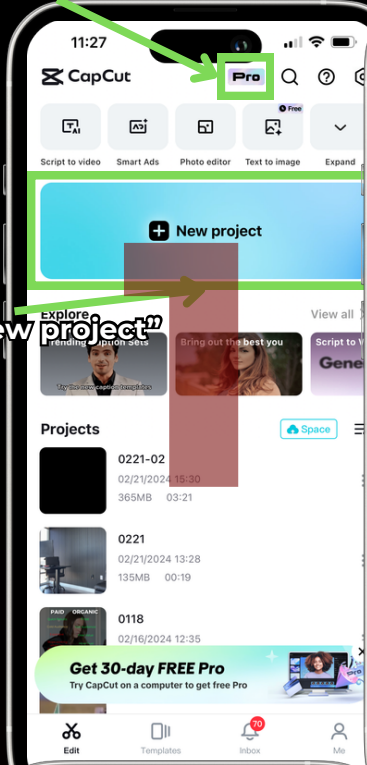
11:27

CapCut Pro

Free

Script to video
Smart Ads
Photo editor
Text to image
Expand

New project

ew project"

Explore
View all

Trending caption sets
Try the new caption templates
Bring out the best you
Script to V
Gene

Projects
Space

0221-02
02/21/2024 15:30
365MB 03:21

0221
02/21/2024 13:28
135MB 00:19

PAID ORGANIC
0118
02/16/2024 12:35

Get 30-day FREE Pro
Try CapCut on a computer to get free Pro

Edit
Templates
70
Inbox
Me